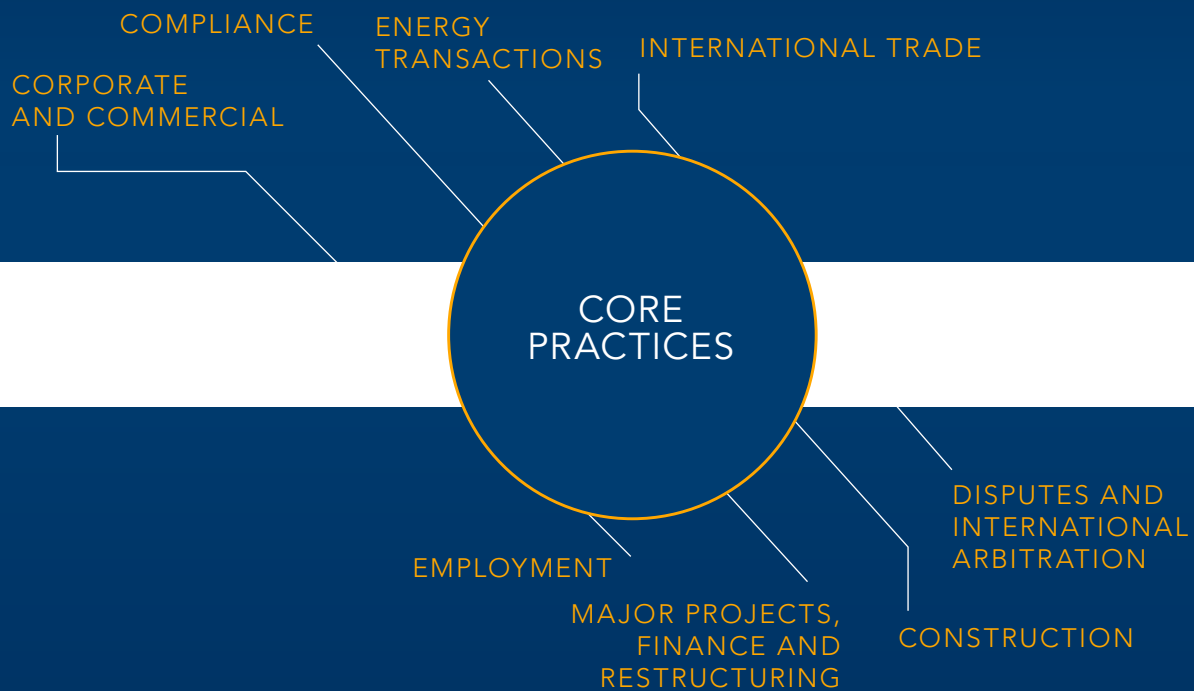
COMPLIANCE

ENERGY TRANSACTIONS

INTERNATIONAL TRADE

CORPORATE AND COMMERCIAL

CORE PRACTICES

DISPUTES AND INTERNATIONAL ARBITRATION

EMPLOYMENT

MAJOR PROJECTS, FINANCE AND RESTRUCTURING

CONSTRUCTION